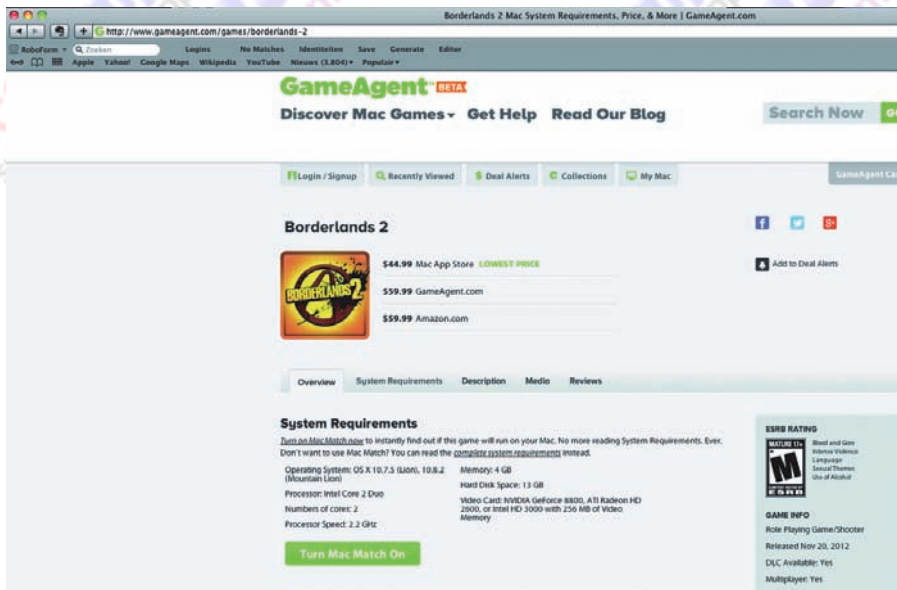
Borderlands 2 Mac System Requirements, Price, & More | GameAgent.com

http://www.gameagent.com/games/borderlands-2

RoboForm Zoeken Logins No Matches Identiteiten Save Generate Editor

Apple Yahoo! Google Maps Wikipedia YouTube Nieuws (3.804) Populair

GameAgent BETA

Discover Mac Games Get Help Read Our Blog

Search Now

Login / Signup Recently Viewed Deal Alerts Collections My Mac

GameAgent Ca

Borderlands 2

$44.99 Mac App Store LOWEST PRICE

$59.99 GameAgent.com

$59.99 Amazon.com

Add to Deal Alerts

BORDERLANDS 2

Overview System Requirements Description Media Reviews

System Requirements

Turn on Mac Match now to instantly find out if this game will run on your Mac. No more reading System Requirements. Ever. Don't want to use Mac Match? You can read the complete system requirements instead.

Operating System: OS X 10.7.5 (Lion), 10.8.2 (Mountain Lion)

Processor: Intel Core 2 Duo

Numbers of cores: 2

Processor Speed: 2.2 GHz

Memory: 4 GB

Hard Disk Space: 13 GB

Video Card: NVIDIA GeForce 8800, ATI Radeon HD 2600, or Intel HD 3000 with 256 MB of Video Memory

Turn Mac Match On

ESRB RATING

MATURE 17+

M

ESRB

Blood and Gore
Intense Violence
Language
Sexual Themes
Use of Alcohol

GAME INFO

Role Playing Game/Shooter

Released Nov 20, 2012

DLC Available: Yes

Multiplayer: Yes